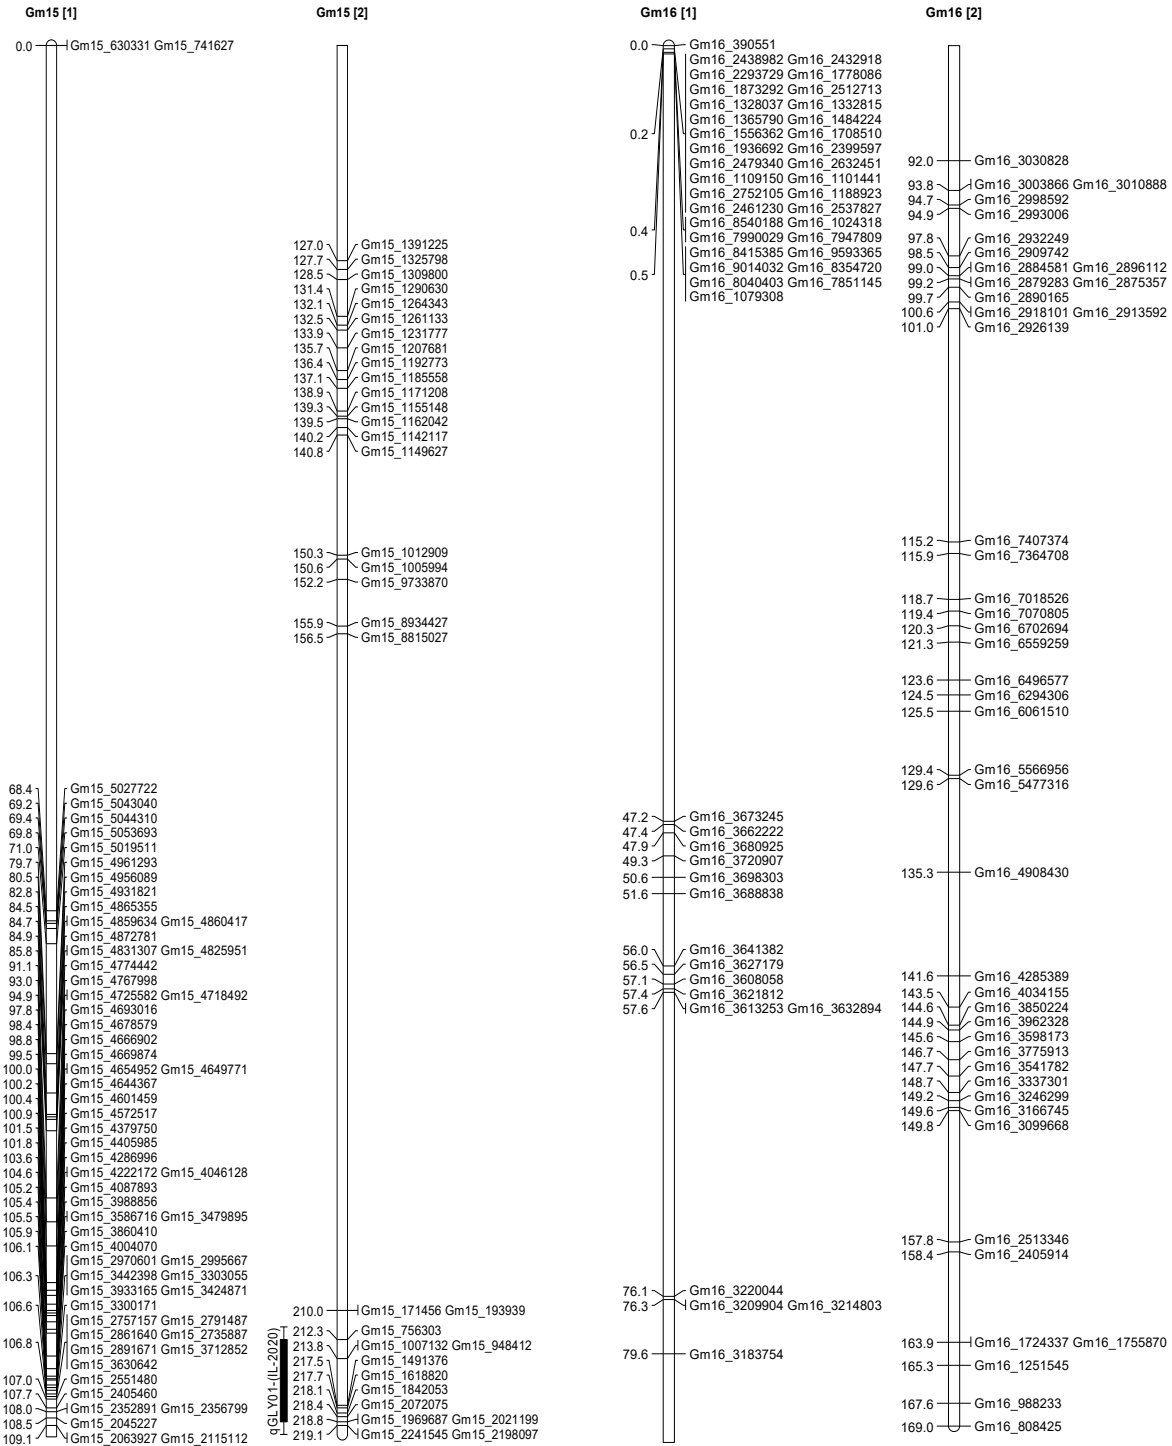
Gm15 [1]

0.0 Gm15_630331 Gm15_741627

68.4 Gm15_5027722
69.2 Gm15_5043040
69.4 Gm15_5044310
69.8 Gm15_5053693
71.0 Gm15_5019511
79.7 Gm15_4961293
80.5 Gm15_4956089
82.8 Gm15_4931821
84.5 Gm15_4865355
84.7 Gm15_4859634 Gm15_4860417
84.9 Gm15_4872781
85.8 Gm15_4831307 Gm15_4825951
91.1 Gm15_4774442
93.0 Gm15_4767998
94.9 Gm15_4725582 Gm15_4718492
97.8 Gm15_4693016
98.4 Gm15_4678579
98.8 Gm15_4666902
99.5 Gm15_4669874
100.0 Gm15_4654952 Gm15_4649771
100.2 Gm15_4644367
100.4 Gm15_4601459
100.9 Gm15_4572517
101.5 Gm15_4379750
101.8 Gm15_4405985
103.6 Gm15_4286996
104.6 Gm15_4222172 Gm15_4046128
105.2 Gm15_4087893
105.4 Gm15_3988856
105.5 Gm15_3586716 Gm15_3479895
105.9 Gm15_3860410
106.1 Gm15_4004070
Gm15_2970601 Gm15_2995667
106.3 Gm15_3442398 Gm15_3303055
Gm15_3933165 Gm15_3424871
106.6 Gm15_3300171
Gm15_2757157 Gm15_2791487
106.8 Gm15_2861640 Gm15_2735887
Gm15_2891671 Gm15_3712852
Gm15_3630642
107.0 Gm15_2551480
107.7 Gm15_2405460
108.0 Gm15_2352891 Gm15_2356799
108.5 Gm15_2045227
109.1 Gm15_2063927 Gm15_2115112

Gm15 [2]

127.0 Gm15_1391225
127.7 Gm15_1325798
128.5 Gm15_1309800
131.4 Gm15_1290630
132.1 Gm15_1264343
132.5 Gm15_1261133
133.9 Gm15_1231777
135.7 Gm15_1207681
136.4 Gm15_1192773
137.1 Gm15_1185558
138.9 Gm15_1171208
139.3 Gm15_1155148
139.5 Gm15_1162042
140.2 Gm15_1142117
140.8 Gm15_1149627

150.3 Gm15_1012909
150.6 Gm15_1005994
152.2 Gm15_9733870

155.9 Gm15_8934427
156.5 Gm15_8815027

210.0 Gm15_171456 Gm15_193939
212.3 Gm15_756303
213.8 Gm15_1007132 Gm15_948412
217.5 Gm15_1491376
217.7 Gm15_1618820
218.1 Gm15_1842053
218.4 Gm15_2072075
218.8 Gm15_1969687 Gm15_2021199
219.1 Gm15_2241545 Gm15_2198097
qGLY01-(IL-2020)

Gm16 [1]

0.0 Gm16_390551
Gm16_2438982 Gm16_2432918
Gm16_2293729 Gm16_1778086
Gm16_1873292 Gm16_2512713
Gm16_1328037 Gm16_1332815
Gm16_1365790 Gm16_1484224
0.2 Gm16_1556362 Gm16_1708510
Gm16_1936692 Gm16_2399597
Gm16_2479340 Gm16_2632451
Gm16_1109150 Gm16_1101441
Gm16_2752105 Gm16_1188923
Gm16_2461230 Gm16_2537827
Gm16_8540188 Gm16_1024318
0.4 Gm16_7990029 Gm16_7947809
Gm16_8415385 Gm16_9593365
0.5 Gm16_9014032 Gm16_8354720
Gm16_8040403 Gm16_7851145
Gm16_1079308

47.2 Gm16_3673245
47.4 Gm16_3662222
47.9 Gm16_3680925
49.3 Gm16_3720907
50.6 Gm16_3698303
51.6 Gm16_3688838

56.0 Gm16_3641382
56.5 Gm16_3627179
57.1 Gm16_3608058
57.4 Gm16_3621812
57.6 Gm16_3613253 Gm16_3632894

76.1 Gm16_3220044
76.3 Gm16_3209904 Gm16_3214803

79.6 Gm16_3183754

Gm16 [2]

92.0 Gm16_3030828
93.8 Gm16_3003866 Gm16_3010888
94.7 Gm16_2998592
94.9 Gm16_2993006
97.8 Gm16_2932249
98.5 Gm16_2909742
99.0 Gm16_2884581 Gm16_2896112
99.2 Gm16_2879283 Gm16_2875357
99.7 Gm16_2890165
100.6 Gm16_2918101 Gm16_2913592
101.0 Gm16_2926139

115.2 Gm16_7407374
115.9 Gm16_7364708
118.7 Gm16_7018526
119.4 Gm16_7070805
120.3 Gm16_6702694
121.3 Gm16_6559259
123.6 Gm16_6496577
124.5 Gm16_6294306
125.5 Gm16_6061510
129.4 Gm16_5566956
129.6 Gm16_5477316

135.3 Gm16_4908430

141.6 Gm16_4285389
143.5 Gm16_4034155
144.6 Gm16_3850224
144.9 Gm16_3962328
145.6 Gm16_3598173
146.7 Gm16_3775913
147.7 Gm16_3541782
148.7 Gm16_3337301
149.2 Gm16_3246299
149.6 Gm16_3166745
149.8 Gm16_3099668

157.8 Gm16_2513346
158.4 Gm16_2405914

163.9 Gm16_1724337 Gm16_1755870
165.3 Gm16_1251545
167.6 Gm16_988233
169.0 Gm16_808425